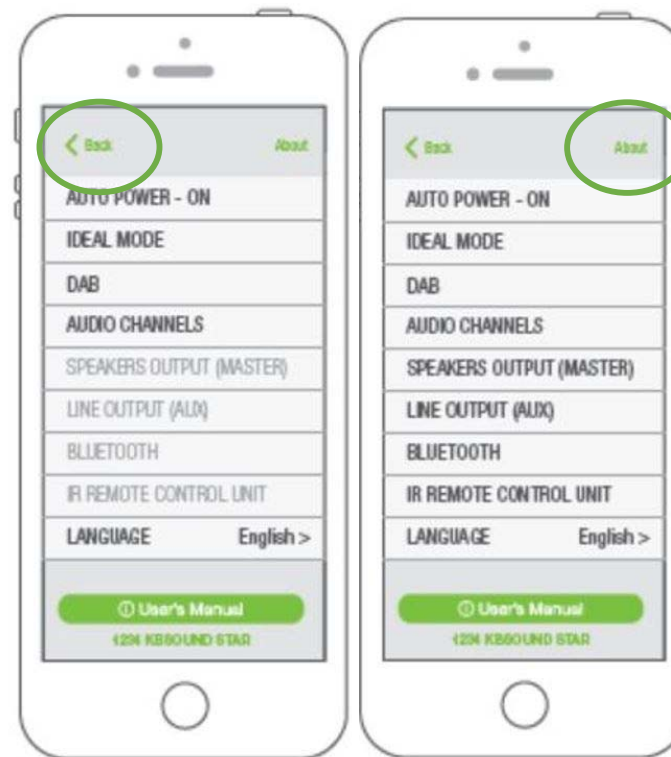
< Back

About

AUTO POWER - ON

IDEAL MODE

DAB

AUDIO CHANNELS

SPEAKERS OUTPUT (MASTER)

LINE OUTPUT (AUX)

BLUETOOTH

IR REMOTE CONTROL UNIT

LANGUAGE English >

ⓘ User's Manual

1234 KBSOUND STAR

< Back

About

AUTO POWER - ON

IDEAL MODE

DAB

AUDIO CHANNELS

SPEAKERS OUTPUT (MASTER)

LINE OUTPUT (AUX)

BLUETOOTH

IR REMOTE CONTROL UNIT

LANGUAGE English >

ⓘ User's Manual

1234 KBSOUND STAR